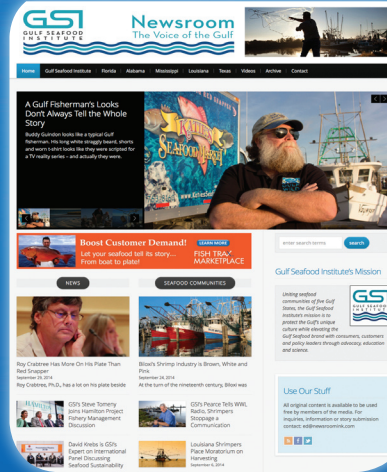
GSI
GULF SEAFOOD INSTITUTE

Newsroom
The Voice of the Gulf

Home | Gulf Seafood Institute | Florida | Alabama | Mississippi | Louisiana | Texas | Videos | Archive | Contact

A Gulf Fisherman's Looks Don't Always Tell the Whole Story

Buddy Guindon looks like a typical Gulf fisherman. His long white straggly beard, shorts and worn t-shirt looks like they were scripted for a TV reality series – and actually they were.

Boost Customer Demand!
Let your seafood tell its story... From boat to plate!
LEARN MORE
FISH TRAX MARKETPLACE

enter search terms
search

Gulf Seafood Institute's Mission

Uniting seafood communities of five Gulf States, the Gulf Seafood Institute's mission is to protect the Gulf's unique culture while elevating the Gulf Seafood brand with consumers, customers and policy leaders through advocacy, education and science.

NEWS

SEAFOOD COMMUNITIES

Roy Crabtree Has More On His Plate Than Red Snapper
September 25, 2014
Roy Crabtree, Ph.D., has a lot on his plate beside

Biloxi's Shrimp Industry is Brown, White and Pink
September 24, 2014
At the turn of the nineteenth century, Biloxi was

GSI's Steve Tomeny Joins Hamilton Project Fishery Management Discussion

GSI's Pearce Tells WWL Radio, Shrimpers Stoppage a Communication

David Krebs is GSI's Expert on International Panel Discussing Seafood Sustainability

Louisiana Shrimpers Place Moratorium on Harvesting
September 9, 2014

Use Our Stuff

All original content is available to be used free by members of the media. For inquiries, information or story submission contact: ed@newsroomink.com